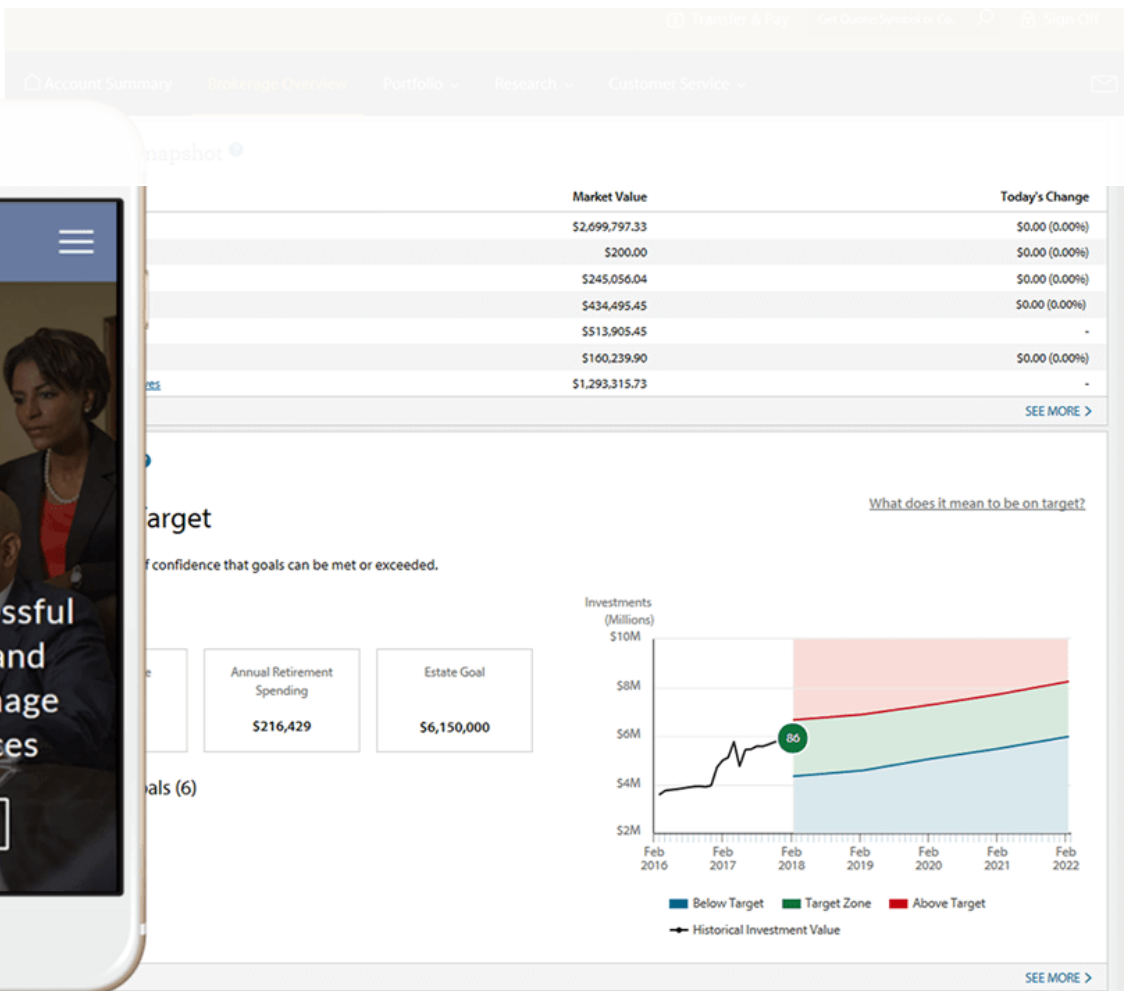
Transfer & Pay   Get Quote Symbol or Co.   Sign Off

Account Summary   Brokerage Overview   Portfolio   Research   Customer Service

napshot

| | Market Value | Today's Change |
|---|---|---|
| | $2,699,797.33 | $0.00 (0.00%) |
| | $200.00 | $0.00 (0.00%) |
| | $245,056.04 | $0.00 (0.00%) |
| | $434,495.45 | $0.00 (0.00%) |
| | $513,905.45 | - |
| | $160,239.90 | $0.00 (0.00%) |
| es | $1,293,315.73 | - |

SEE MORE >

arget

What does it mean to be on target?

f confidence that goals can be met or exceeded.

e

Annual Retirement Spending
$216,429

Estate Goal
$6,150,000

als (6)

Investments (Millions)
$10M
$8M
$6M
$4M
$2M
86
Feb 2016
Feb 2017
Feb 2018
Feb 2019
Feb 2020
Feb 2021
Feb 2022

Below Target   Target Zone   Above Target
Historical Investment Value

SEE MORE >

ssful
and
nage
ces